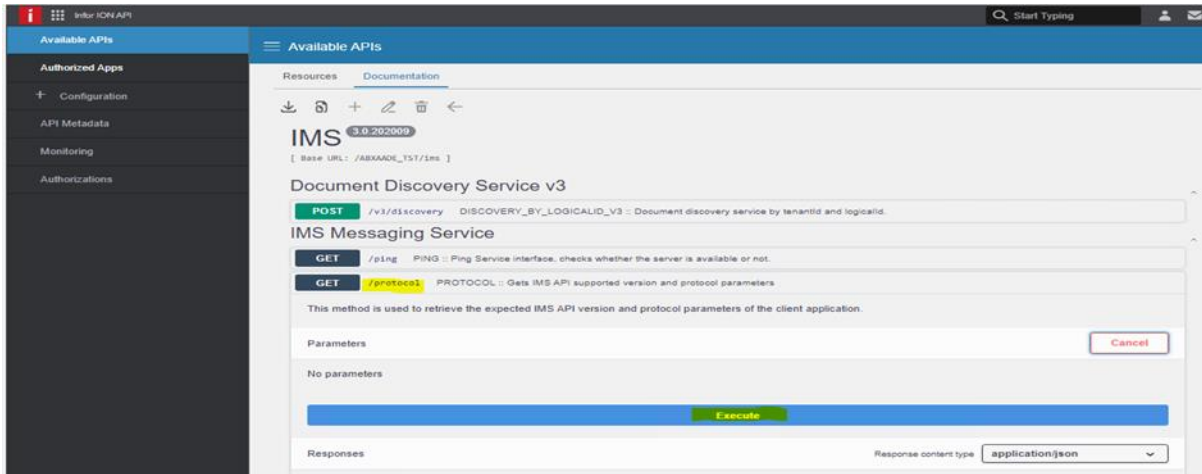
Infor ION API

Start Typing

Available APIs

Authorized Apps

+ Configuration

API Metadata

Monitoring

Authorizations

Available APIs

Resources Documentation

IMS 3.0.202009

[ Base URL: /ABXAADE_TST/ims ]

Document Discovery Service v3

POST /v3/discovery DISCOVERY_BY_LOGICALID_V3 :: Document discovery service by tenantId and logicalId.

IMS Messaging Service

GET /ping PING :: Ping Service interface, checks whether the server is available or not.

GET /protocol PROTOCOL :: Gets IMS API supported version and protocol parameters

This method is used to retrieve the expected IMS API version and protocol parameters of the client application.

Parameters

Cancel

No parameters

Execute

Responses

Response content type application/json